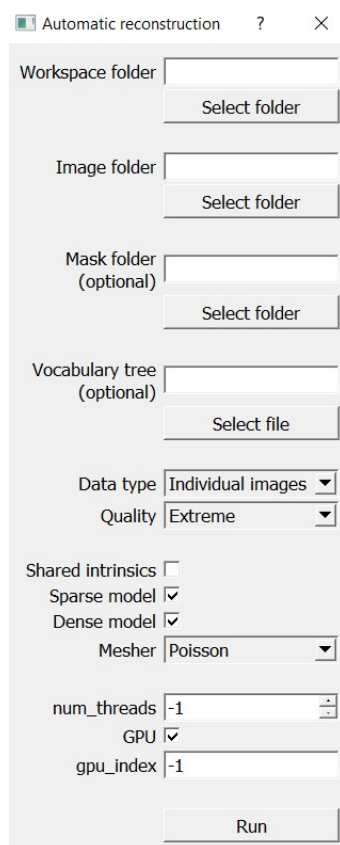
Automatic reconstruction ? ×

Workspace folder
Select folder

Image folder
Select folder

Mask folder (optional)
Select folder

Vocabulary tree (optional)
Select file

Data type Individual images
Quality Extreme

Shared intrinsics
Sparse model
Dense model
Mesher Poisson

num_threads -1
GPU
gpu_index -1

Run